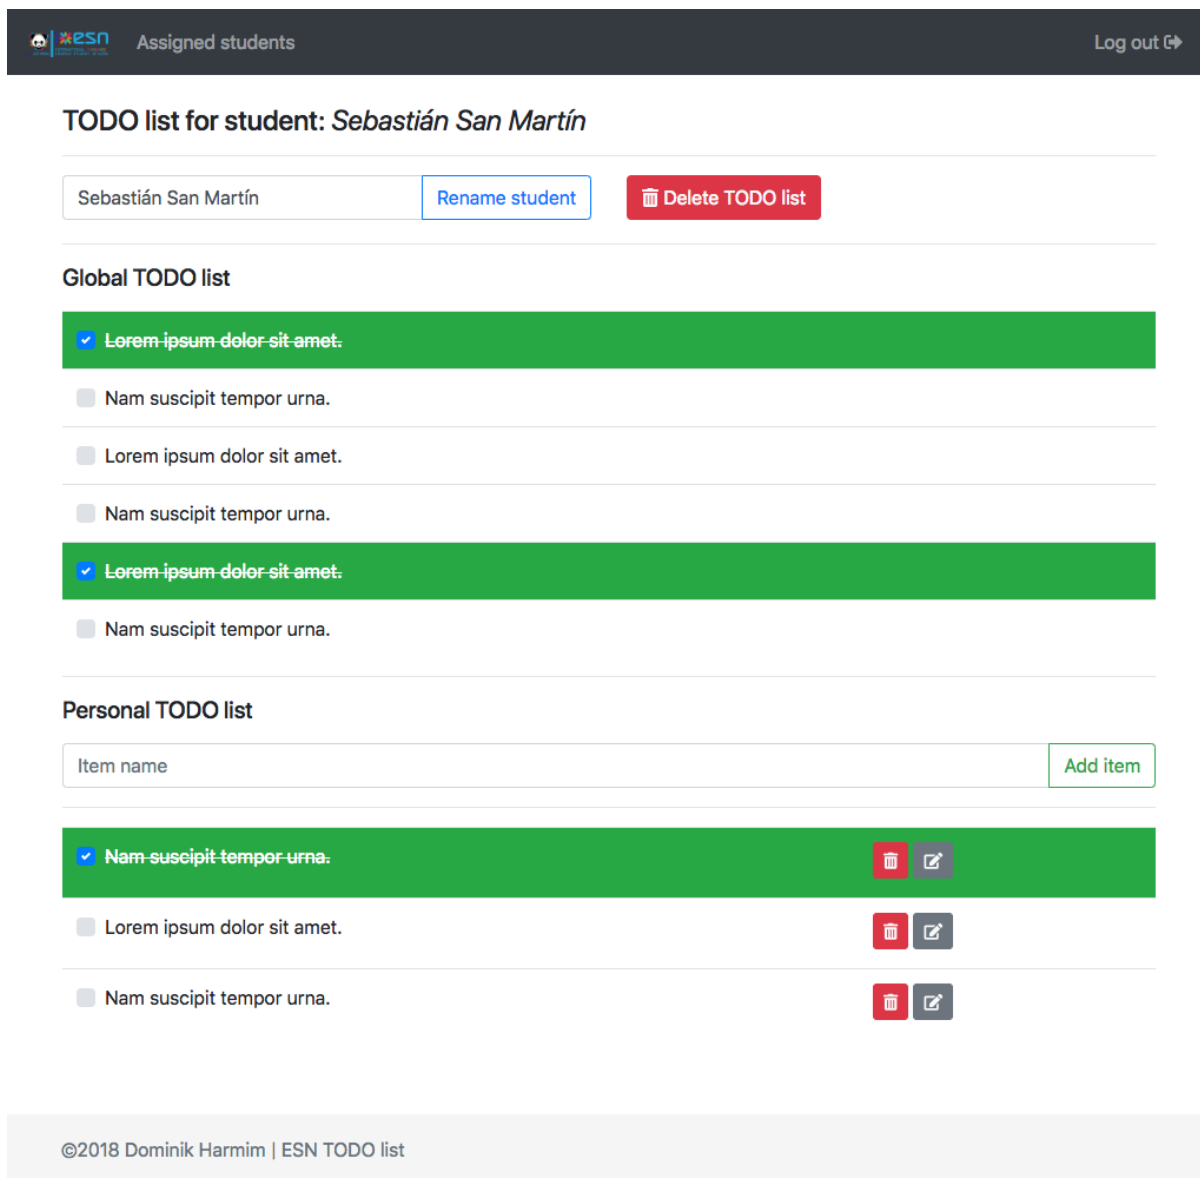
esn Assigned students

Log out

TODO list for student: *Sebastián San Martín*

Sebastián San Martín

Rename student

Delete TODO list

Global TODO list

~~Lorem ipsum dolor sit amet.~~

Nam suscipit tempor urna.

Lorem ipsum dolor sit amet.

Nam suscipit tempor urna.

~~Lorem ipsum dolor sit amet.~~

Nam suscipit tempor urna.

Personal TODO list

Item name

Add item

~~Nam suscipit tempor urna.~~

Lorem ipsum dolor sit amet.

Nam suscipit tempor urna.

©2018 Dominik Harmim | ESN TODO list